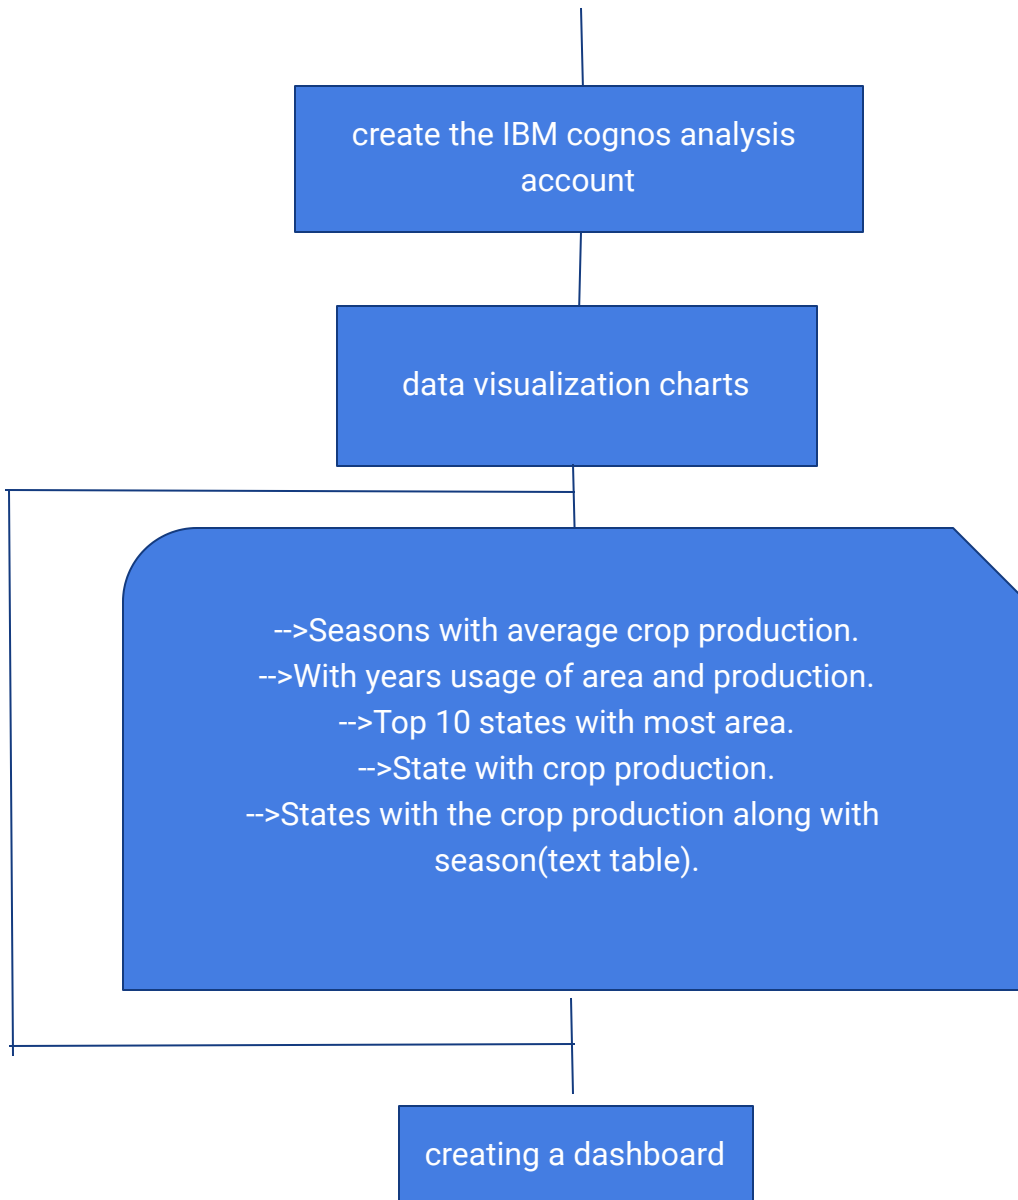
create the IBM cognos analysis account

data visualization charts

-->Seasons with average crop production.
-->With years usage of area and production.
-->Top 10 states with most area.
-->State with crop production.
-->States with the crop production along with season(text table).

creating a dashboard